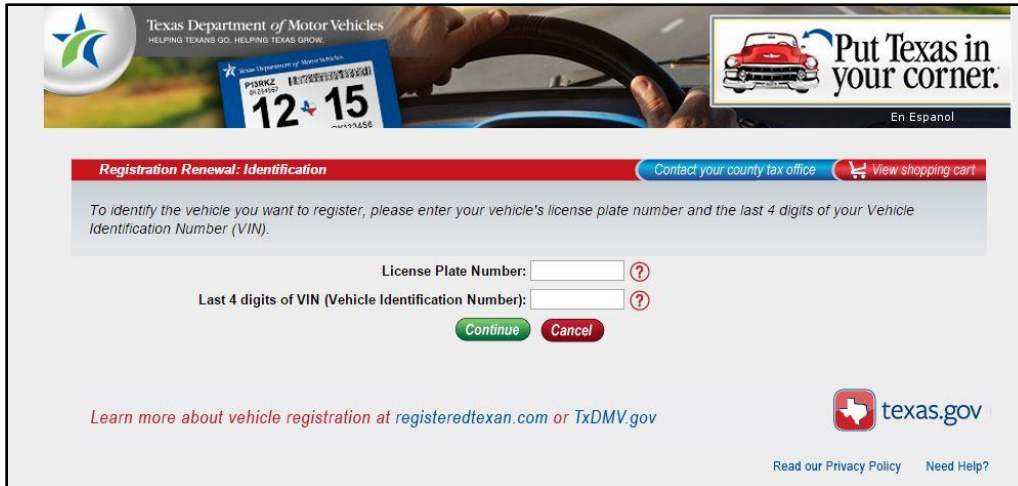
Texas Department of Motor Vehicles
HELPING TEXANS GO. HELPING TEXAS GROW.

Texas Department of Motor Vehicles
P13RKZ
01234567
12 15
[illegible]123456

Put Texas in your corner.
En Espanol

Registration Renewal: Identification
Contact your county tax office
View shopping cart

To identify the vehicle you want to register, please enter your vehicle's license plate number and the last 4 digits of your Vehicle Identification Number (VIN).

License Plate Number: ?
Last 4 digits of VIN (Vehicle Identification Number): ?
Continue Cancel

Learn more about vehicle registration at registeredtexan.com or TxDMV.gov

texas.gov

Read our Privacy Policy Need Help?